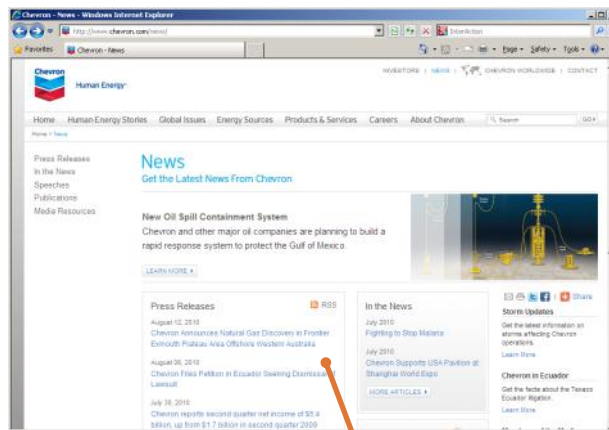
Chevron - News - Windows Internet Explorer

http://www.chevron.com/news/

Favorites | Chevron - News

Page ▾ Safety ▾ Tools ▾

Chevron
Human Energy®

INVESTORS | NEWS | CHEVRON WORLDWIDE | CONTACT

Home | Human Energy Stories | Global Issues | Energy Sources | Products & Services | Careers | About Chevron | Search | GO

Home > News

Press Releases
In the News
Speeches
Publications
Media Resources

News
Get the Latest News From Chevron

New Oil Spill Containment System
Chevron and other major oil companies are planning to build a rapid response system to protect the Gulf of Mexico.

LEARN MORE ▸

Press Releases | RSS

August 12, 2010
Chevron Announces Natural Gas Discovery in Frontier Exmouth Plateau Area Offshore Western Australia

August 06, 2010
Chevron Files Petition in Ecuador Seeking Dismissal of Lawsuit

July 30, 2010
Chevron reports second quarter net income of $5.4 billion, up from $1.7 billion in second quarter 2009

In the News

July 2010
Fighting to Stop Malaria

July 2010
Chevron Supports USA Pavilion at Shanghai World Expo

MORE ARTICLES ▸

Share

Storm Updates
Get the latest information on storms affecting Chevron operations.
Learn More

Chevron in Ecuador
Get the facts about the Texaco Ecuador litigation.
Learn More

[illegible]